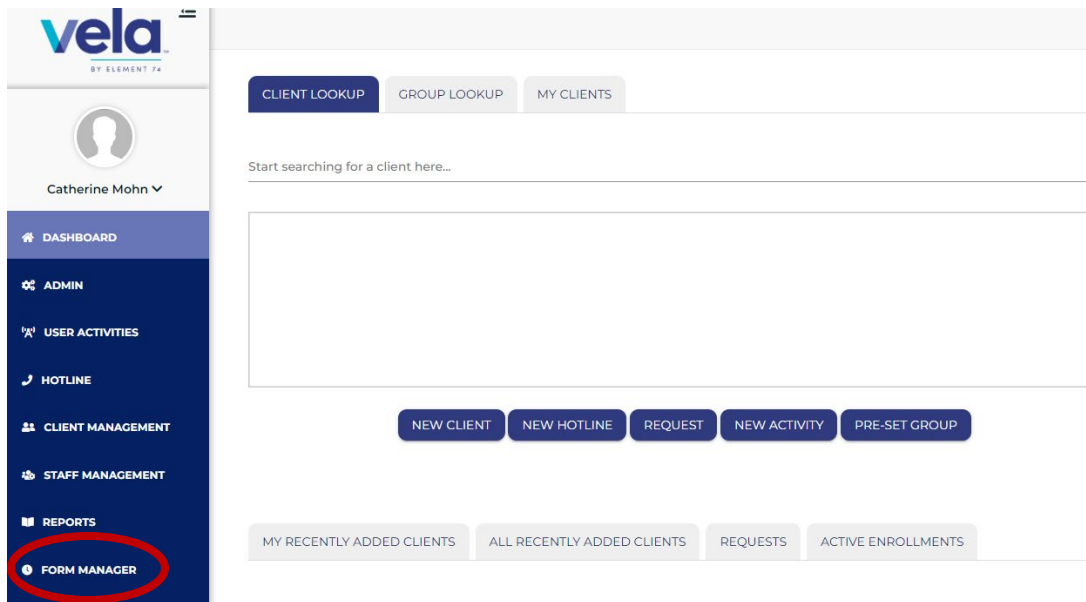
vela™
BY ELEMENT 74

Catherine Mohn

DASHBOARD
ADMIN
USER ACTIVITIES
HOTLINE
CLIENT MANAGEMENT
STAFF MANAGEMENT
REPORTS
FORM MANAGER

CLIENT LOOKUP | GROUP LOOKUP | MY CLIENTS

Start searching for a client here...

NEW CLIENT | NEW HOTLINE | REQUEST | NEW ACTIVITY | PRE-SET GROUP

MY RECENTLY ADDED CLIENTS | ALL RECENTLY ADDED CLIENTS | REQUESTS | ACTIVE ENROLLMENTS